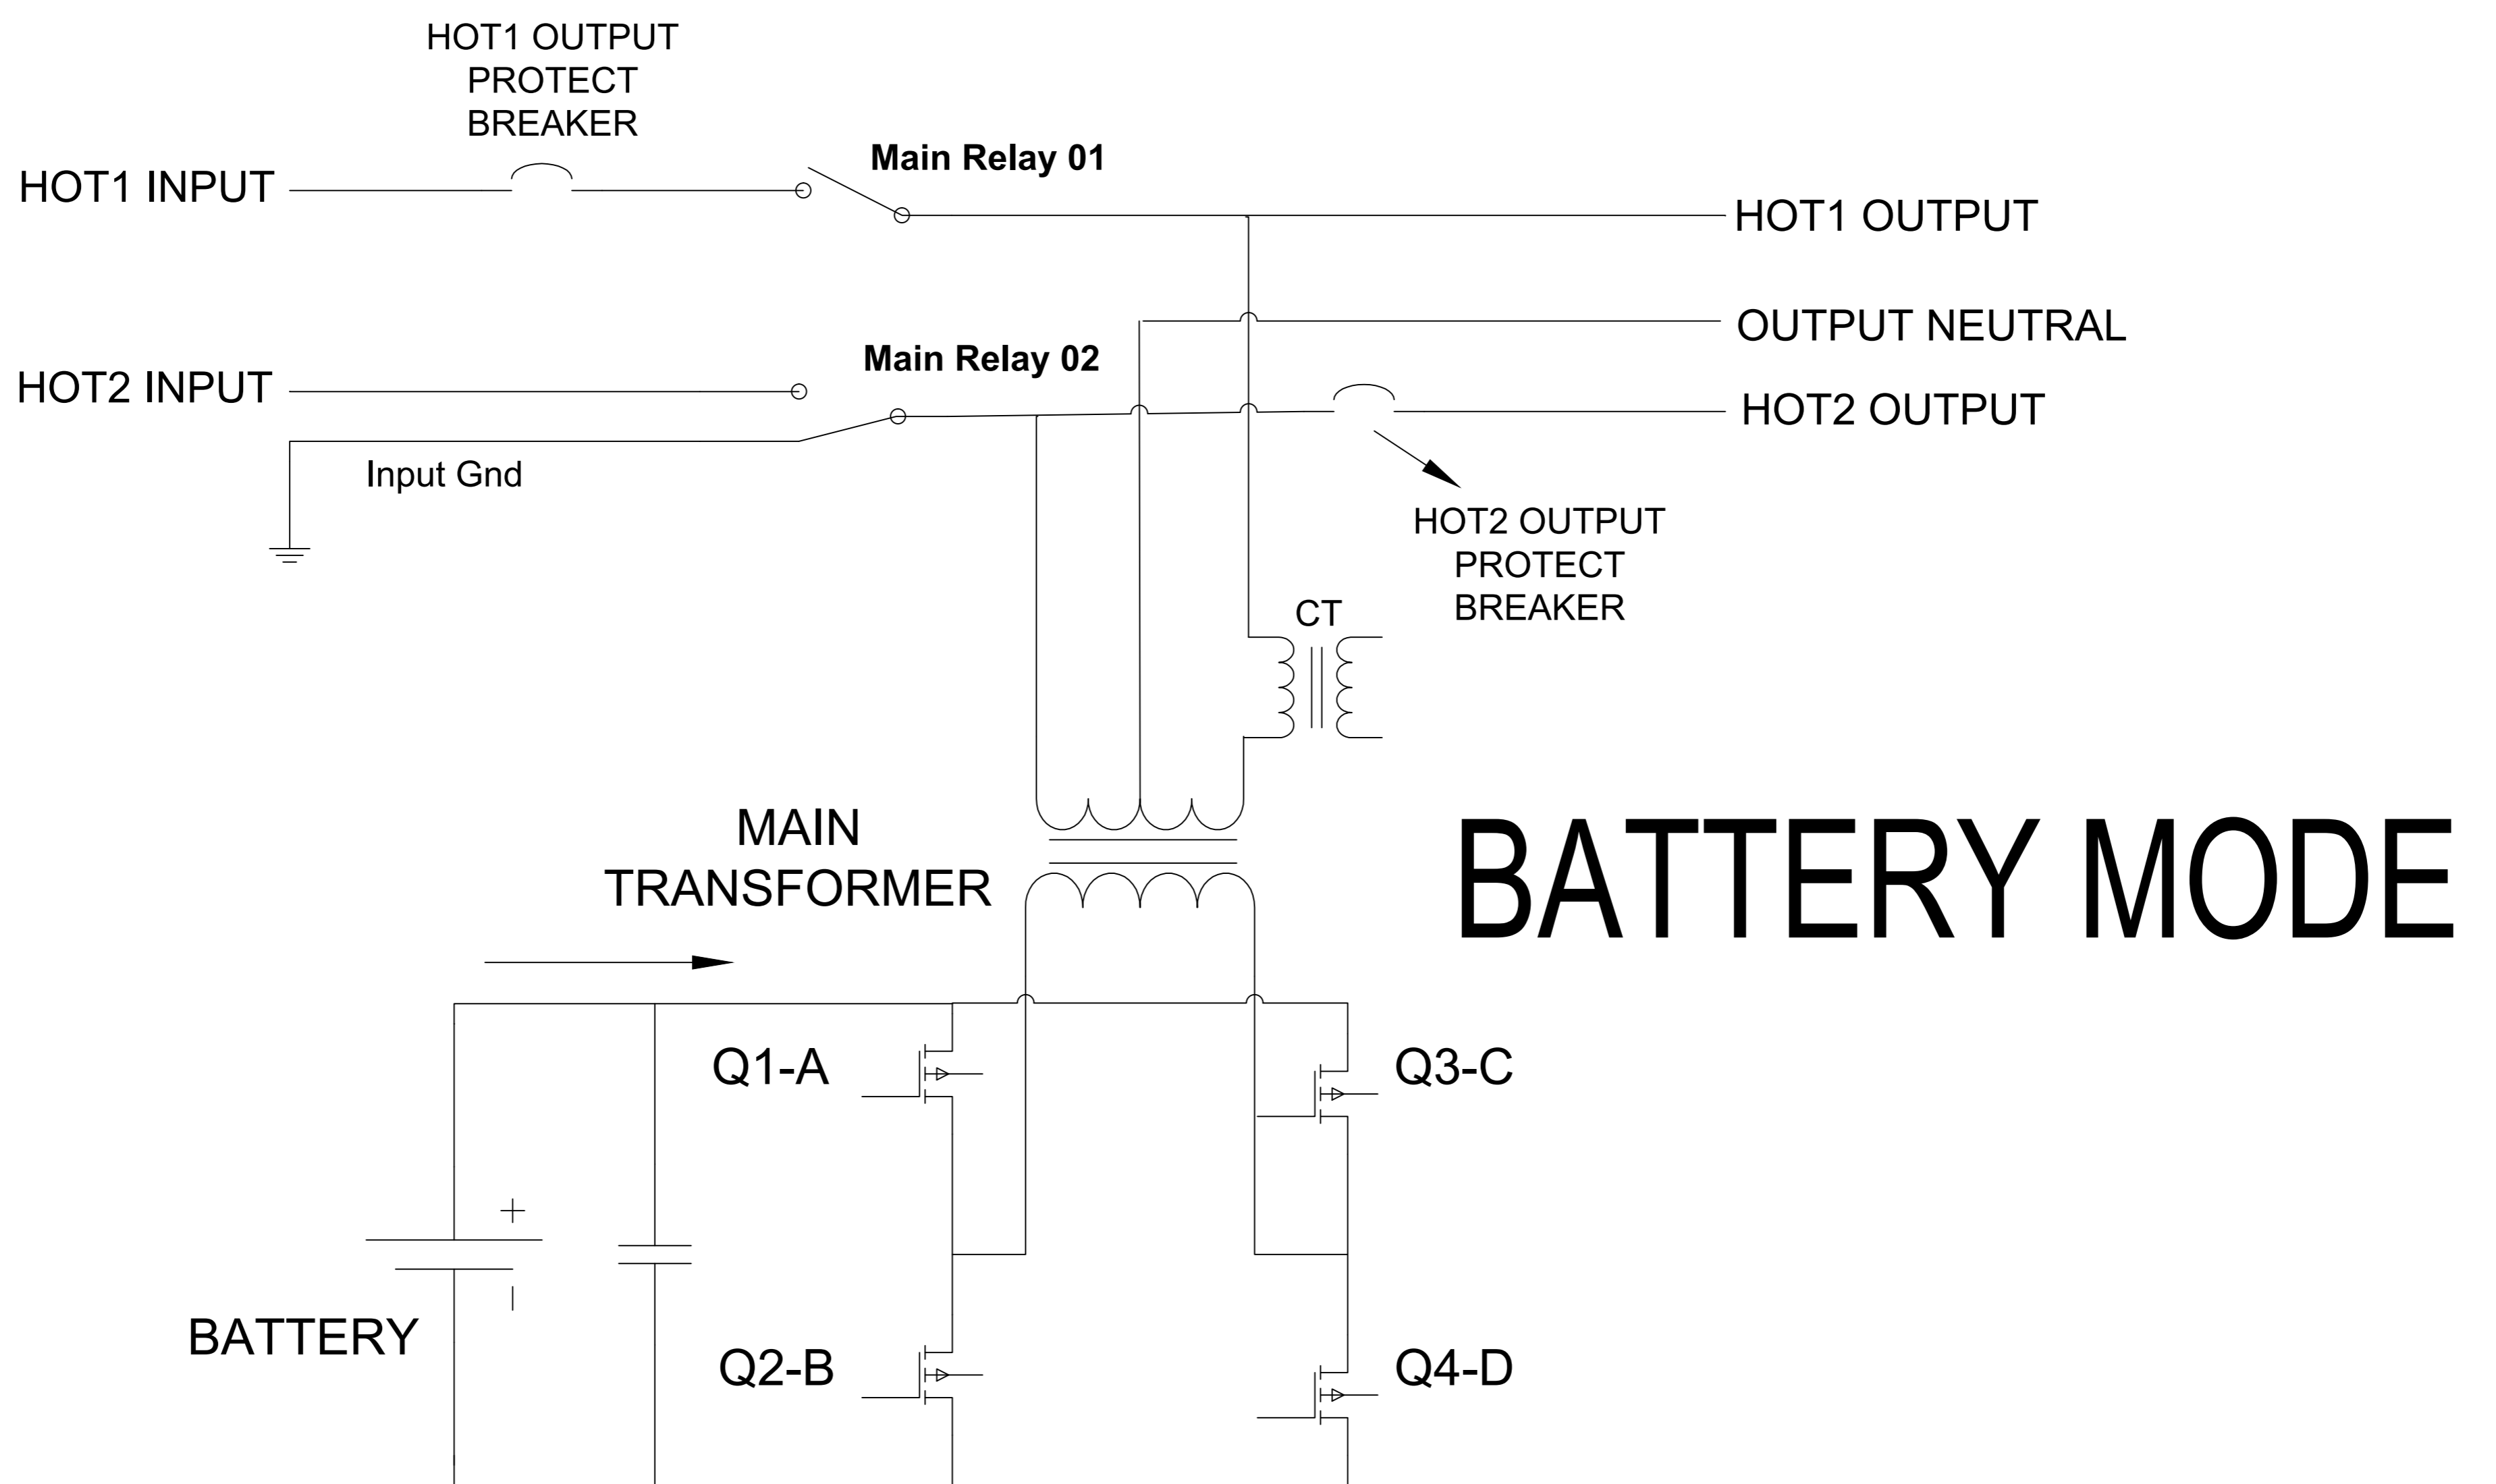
HOT1 OUTPUT PROTECT BREAKER

HOT1 INPUT

Main Relay 01

HOT1 OUTPUT

OUTPUT NEUTRAL

Main Relay 02

HOT2 INPUT

HOT2 OUTPUT

Input Gnd

HOT2 OUTPUT PROTECT BREAKER

CT

MAIN TRANSFORMER

BATTERY MODE

Q1-A

Q3-C

+

BATTERY

Q2-B

Q4-D